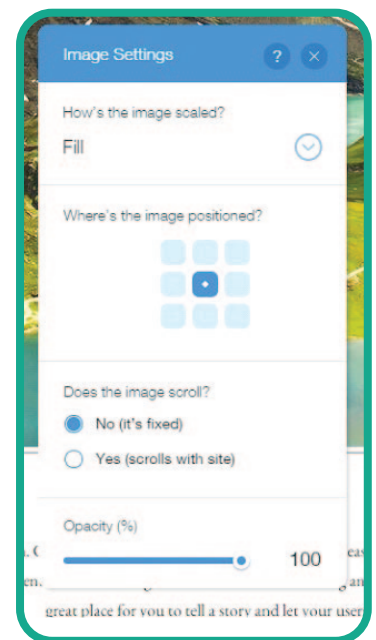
Image Settings
?
How's the image scaled?
Fill
Where's the image positioned?
Does the image scroll?
No (it's fixed)
Yes (scrolls with site)
Opacity (%)
100
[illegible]
great place for you to tell a story and let your users